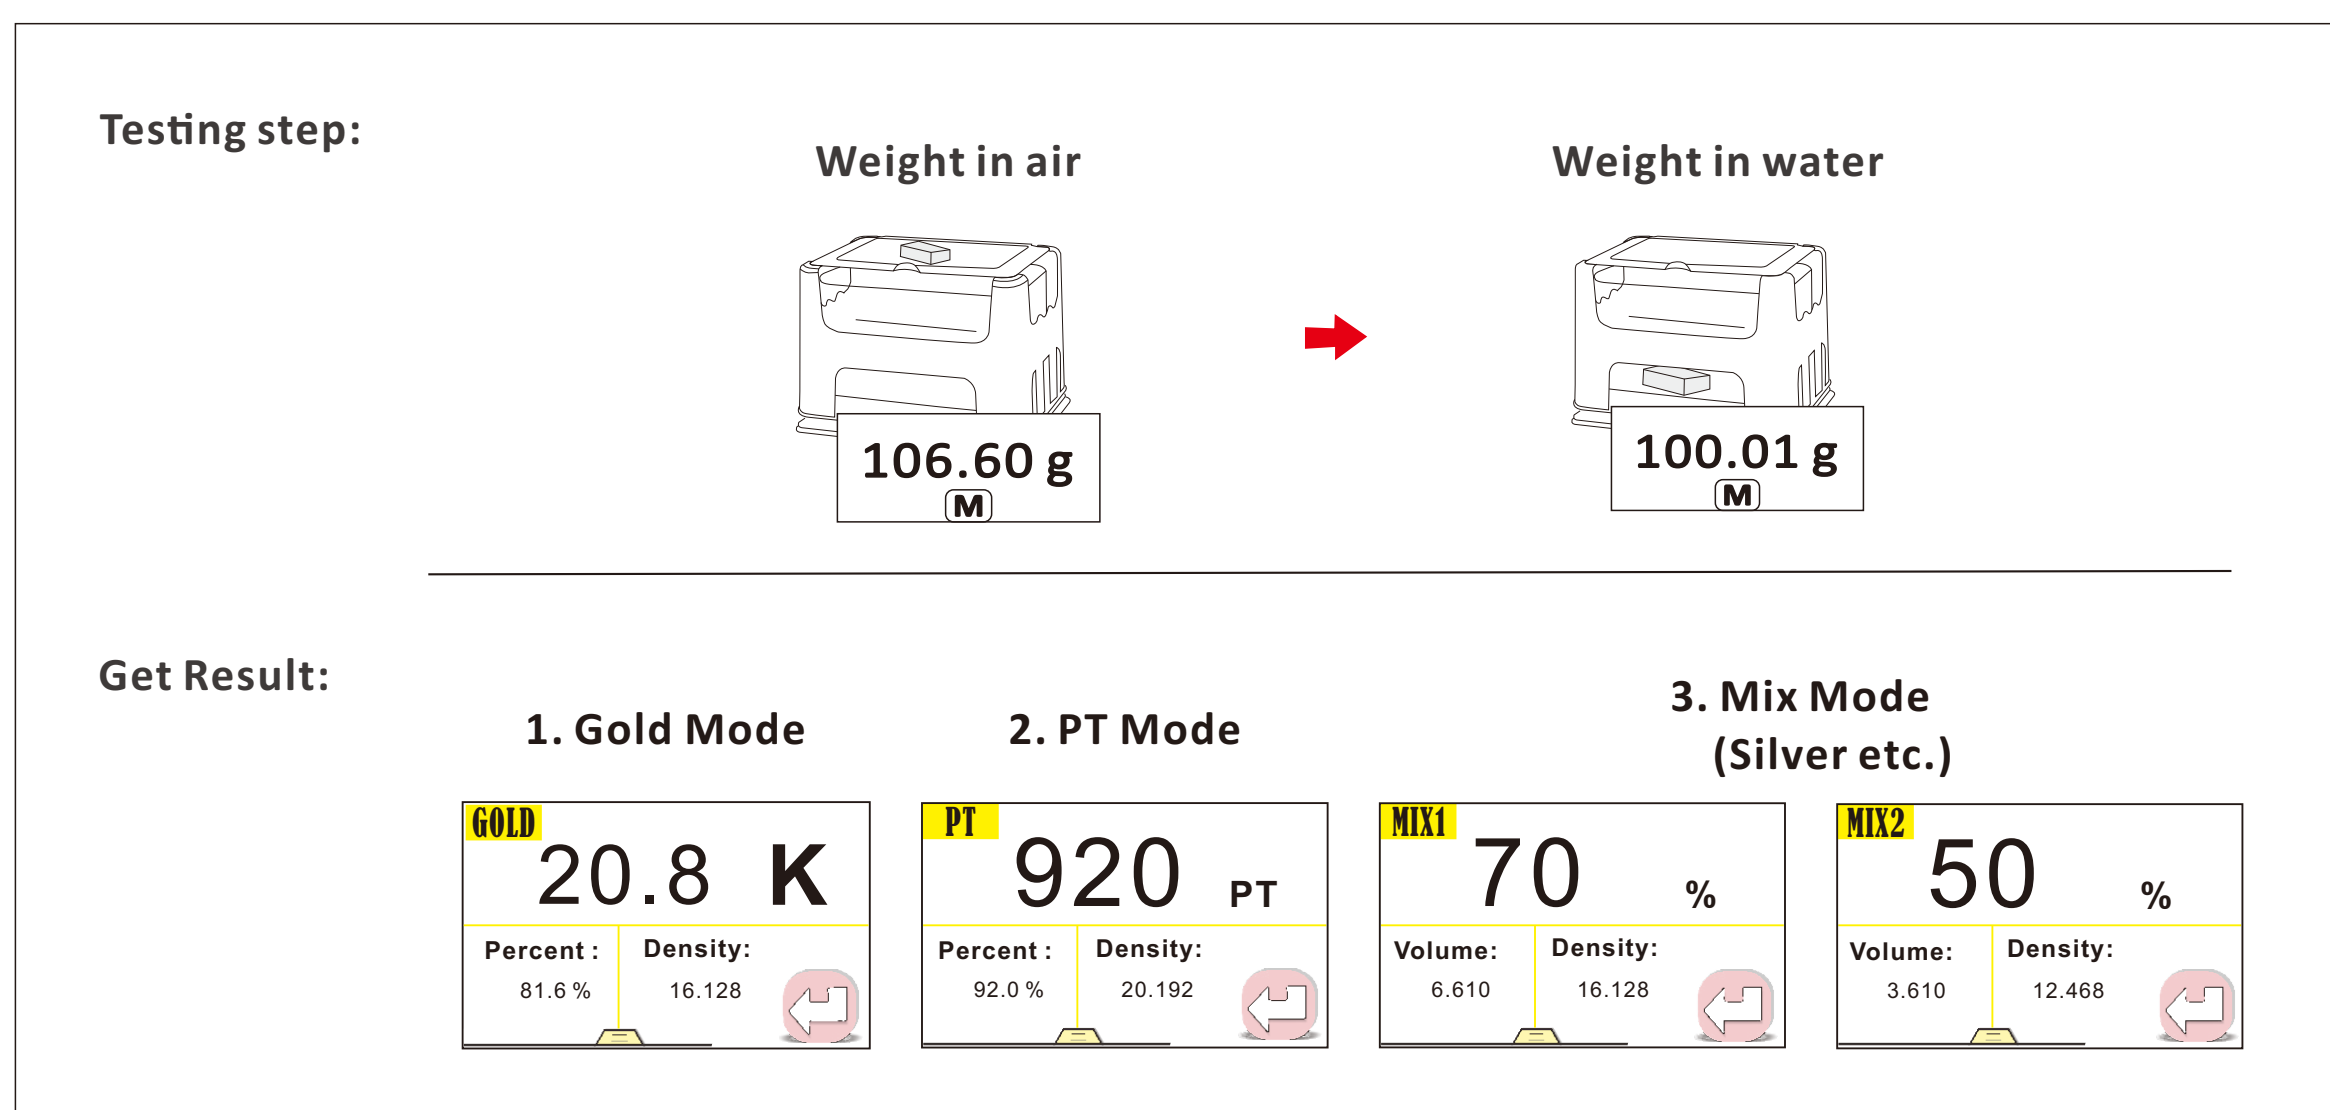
Testing step:

Weight in air

106.60 g
M

Weight in water

100.01 g
M

Get Result:

1. Gold Mode

2. PT Mode

3. Mix Mode
(Silver etc.)

GOLD
20.8 K
Percent :
81.6 %
Density:
16.128

PT
920 PT
Percent :
92.0 %
Density:
20.192

MIX1
70 %
Volume:
6.610
Density:
16.128

MIX2
50 %
Volume:
3.610
Density:
12.468